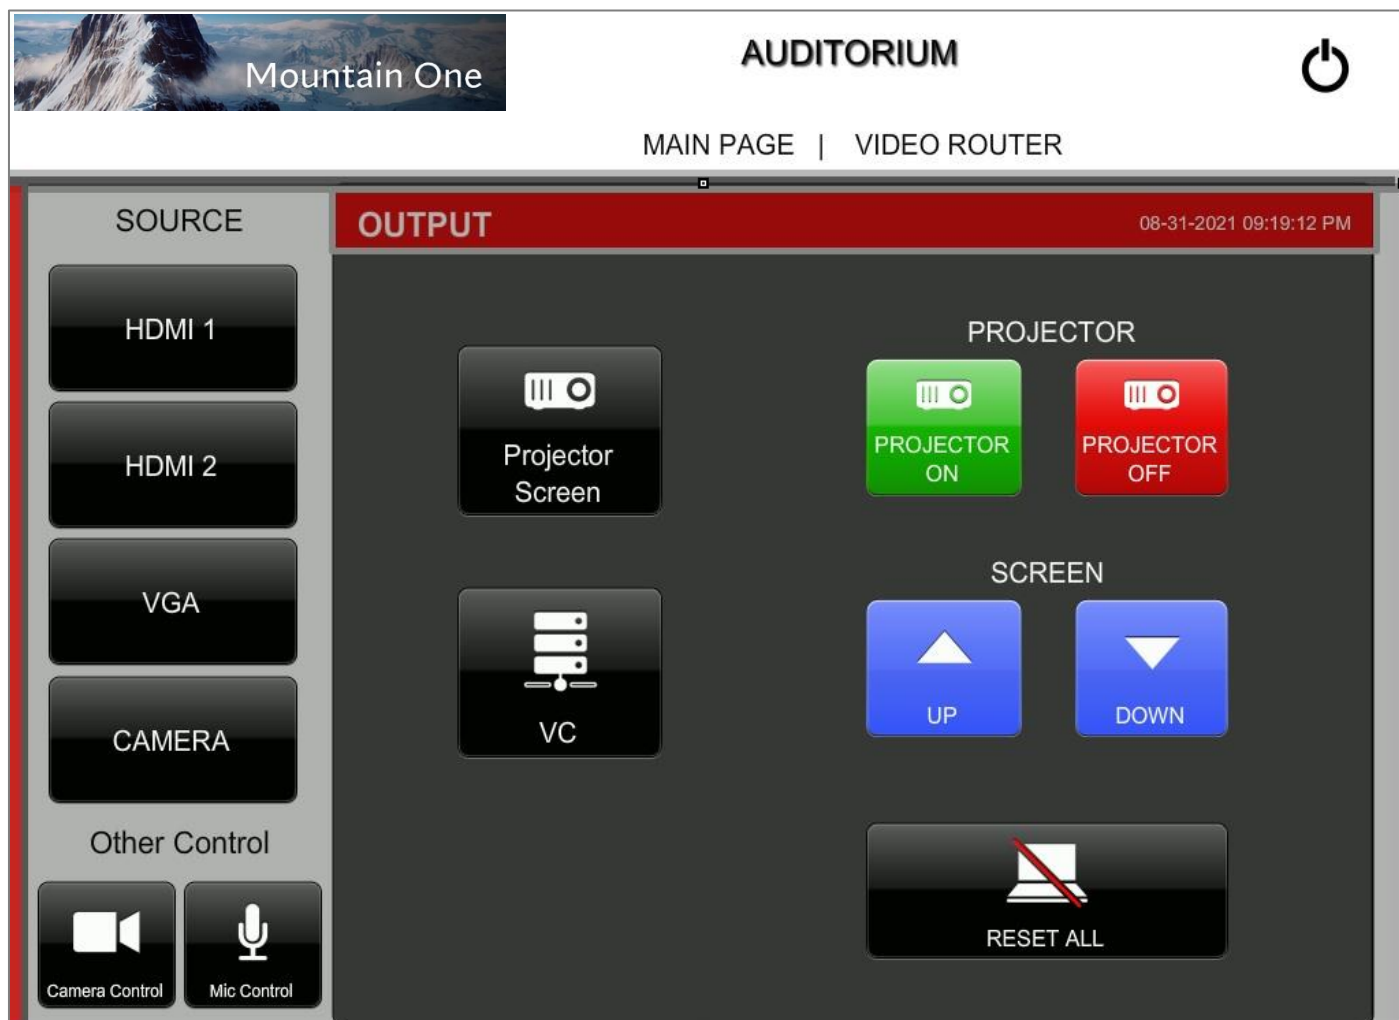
Mountain One

AUDITORIUM

MAIN PAGE | VIDEO ROUTER

SOURCE

HDMI 1

HDMI 2

VGA

CAMERA

Other Control

Camera Control

Mic Control

OUTPUT

08-31-2021 09:19:12 PM

Projector Screen

VC

PROJECTOR

PROJECTOR ON

PROJECTOR OFF

SCREEN

UP

DOWN

RESET ALL